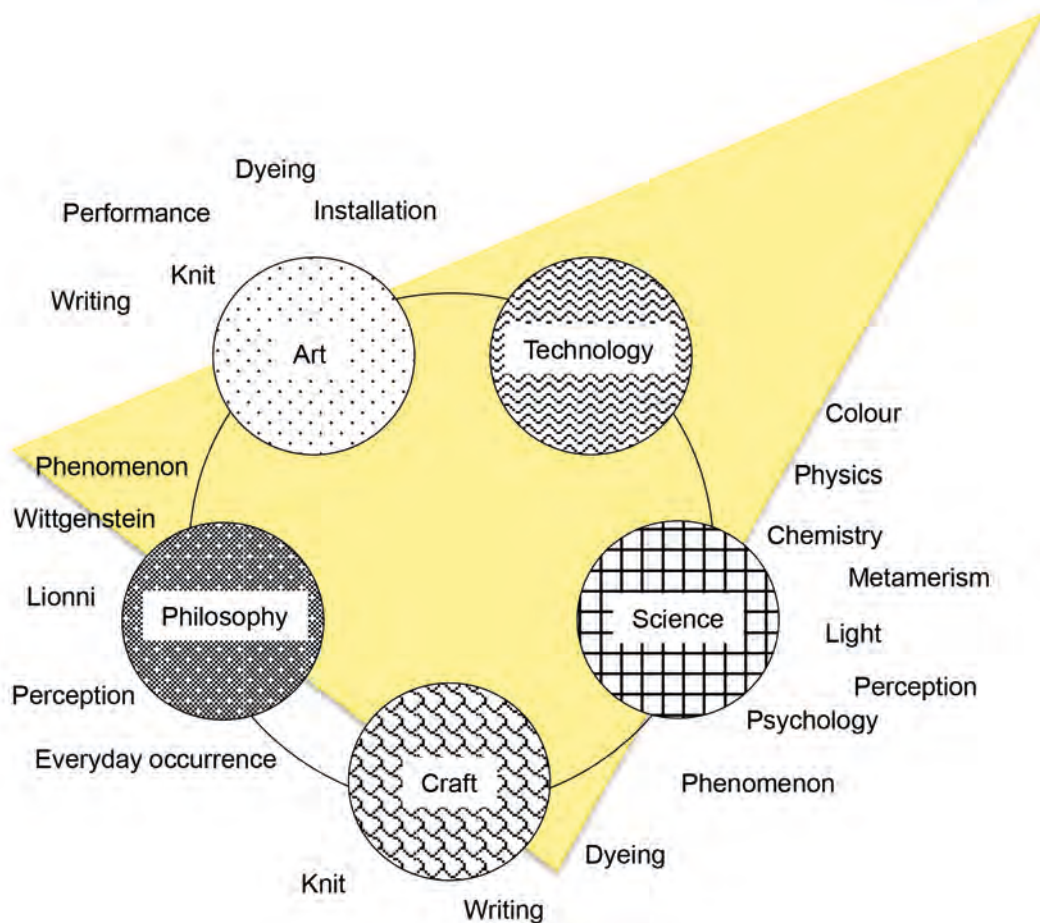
Dyeing

Performance

Installation

Knit

Writing

Art

Technology

Colour

Phenomenon

Physics

Wittgenstein

Chemistry

Metamerism

Lionni

Philosophy

Science

Light

Perception

Perception

Psychology

Everyday occurrence

Craft

Phenomenon

Dyeing

Knit

Writing